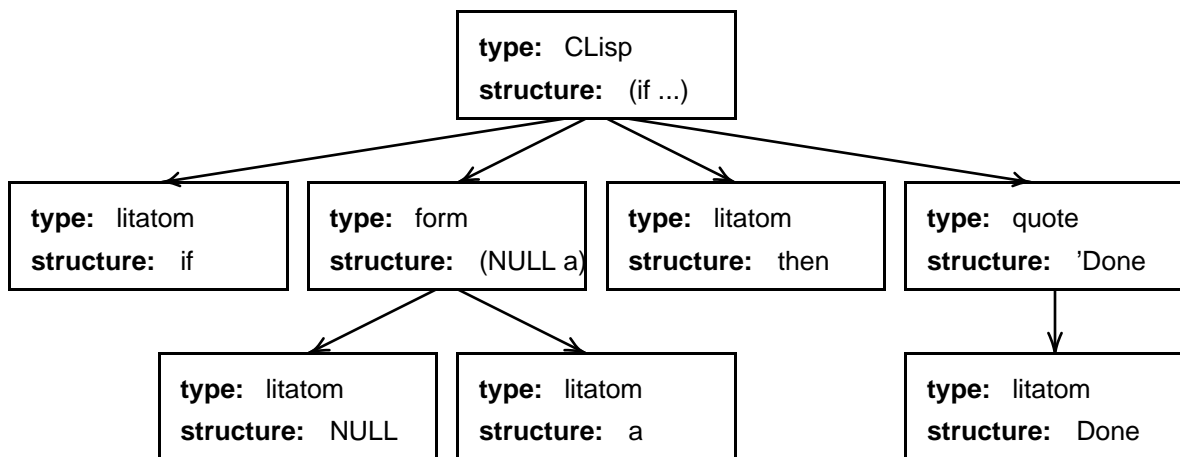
**type:** CLisp
**structure:** (if ...)

**type:** litatom
**structure:** if

**type:** form
**structure:** (NULL a)

**type:** litatom
**structure:** then

**type:** quote
**structure:** 'Done

**type:** litatom
**structure:** NULL

**type:** litatom
**structure:** a

**type:** litatom
**structure:** Done